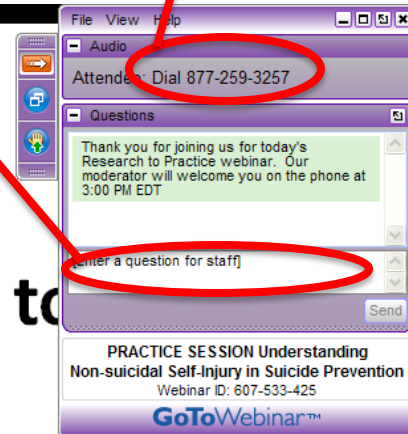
File View Help

Audio

Attendee: Dial 877-259-3257

Questions

Thank you for joining us for today's Research to Practice webinar. Our moderator will welcome you on the phone at 3:00 PM EDT

[Enter a question for staff]

Send

tc

PRACTICE SESSION Understanding Non-suicidal Self-Injury in Suicide Prevention

Webinar ID: 607-533-425

GoToWebinar™